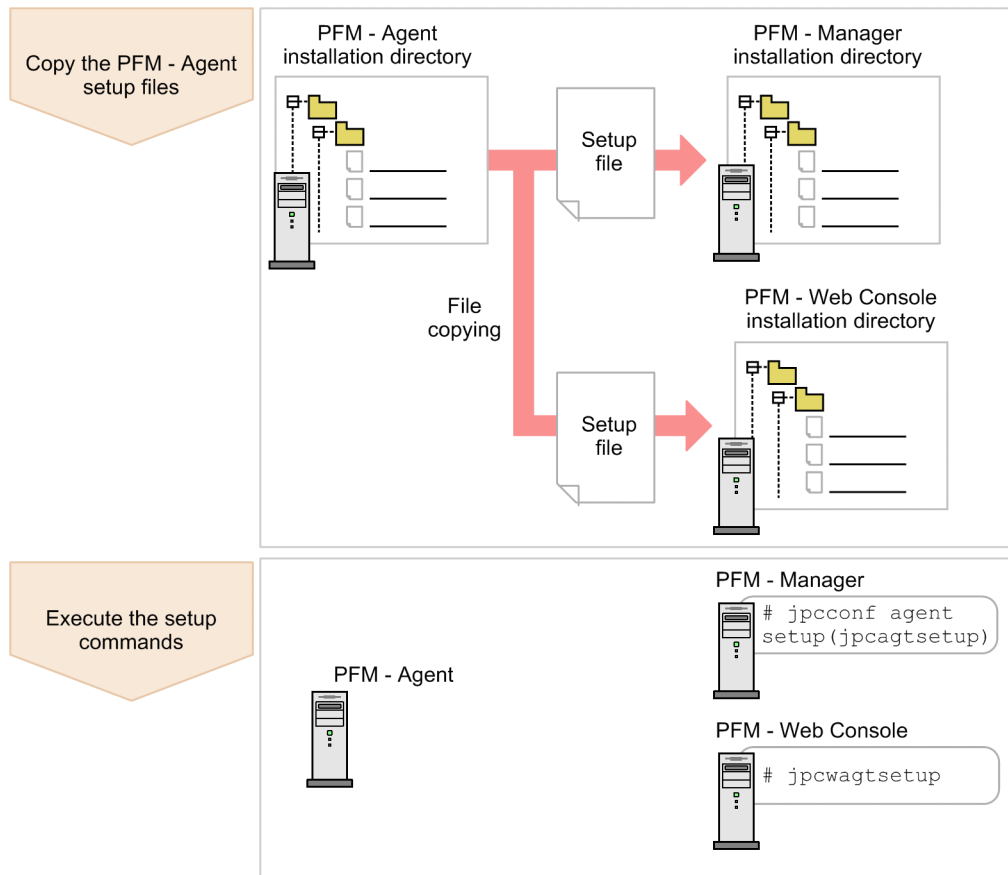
Copy the PFM - Agent setup files

PFM - Agent installation directory

Setup file

PFM - Manager installation directory

File copying

PFM - Web Console installation directory

Setup file

Execute the setup commands

PFM - Agent

PFM - Manager

# jpcconf agent setup(jpcagtsetup)

PFM - Web Console

# jpcwagtsetup